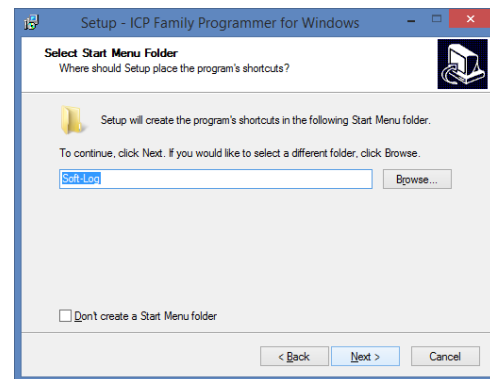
Setup - ICP Family Programmer for Windows

Select Start Menu Folder
Where should Setup place the program's shortcuts?

Setup will create the program's shortcuts in the following Start Menu folder.

To continue, click Next. If you would like to select a different folder, click Browse.

Soft-Log

Browse...

Don't create a Start Menu folder

< Back

Next >

Cancel